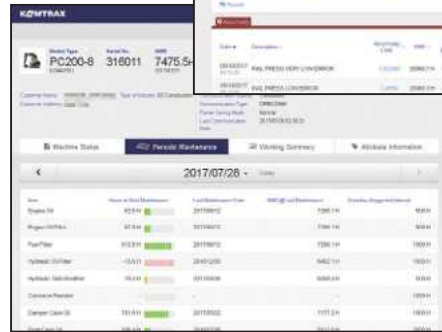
KOMTRAX

Model Type PC200-8
Serial No. 316011
SMR 7475.5

Machine Status
Periodic Maintenance
Working Summary
Attribute Information

<
2017/07/28
>

| Item | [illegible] | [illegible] | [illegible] | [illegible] |
|---|---|---|---|---|
| Engine Oil | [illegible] | 2017/06/12 | 7286.1 H | 500 H |
| Engine Oil Filter | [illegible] | 2017/06/12 | 7286.1 H | 500 H |
| Fuel Filter | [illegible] | 2017/06/12 | 7286.1 H | 1000 H |
| Hydraulic Oil Filter | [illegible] | 2016/12/20 | 6462.1 H | 1000 H |
| Hydraulic Tank Breather | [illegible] | 2017/05/06 | 7266.8 H | 500 H |
| Corrosion Resistor | | | | 1000 H |
| Damper Case Oil | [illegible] | 2017/05/02 | 7177.2 H | 1000 H |
| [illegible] | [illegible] | 2017/06/12 | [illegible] | 1000 H |

| Date | Description | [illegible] | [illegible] | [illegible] |
|---|---|---|---|---|
| 2014/02/17 | FAIL PRESS VERY LOW ERROR | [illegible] | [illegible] | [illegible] |
| 2014/02/17 | FAIL PRESS LOW ERROR | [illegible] | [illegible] | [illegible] |